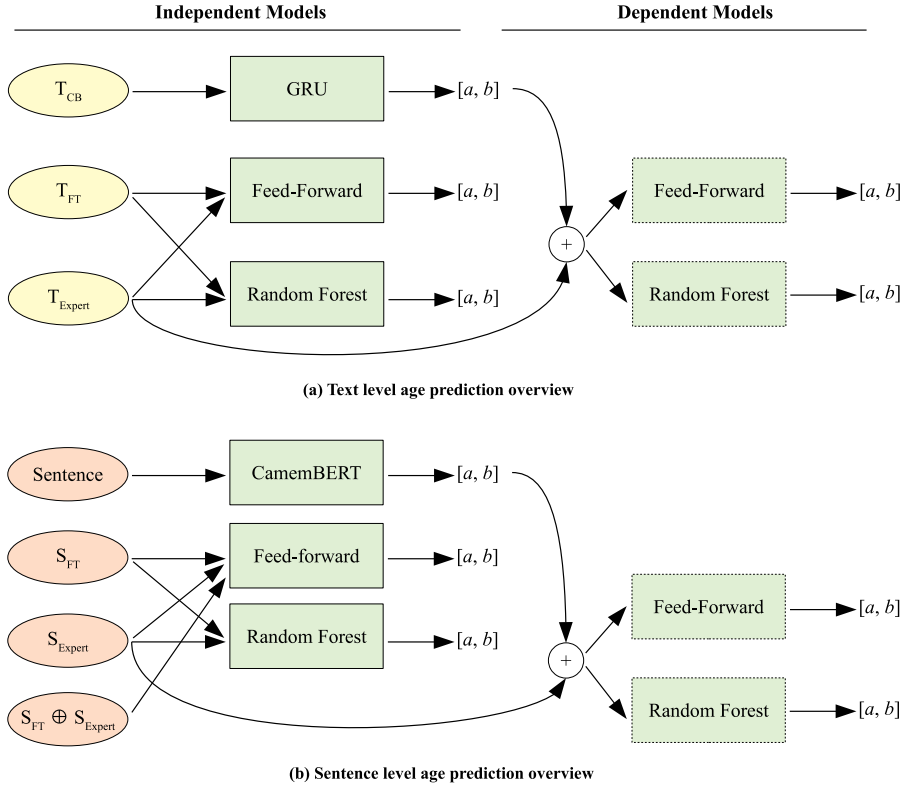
Independent Models

Dependent Models

$T_{CB}$

GRU

$[a, b]$

$T_{FT}$

Feed-Forward

$[a, b]$

$T_{Expert}$

Random Forest

$[a, b]$

$+$

Feed-Forward

$[a, b]$

Random Forest

$[a, b]$

(a) Text level age prediction overview

Sentence

CamemBERT

$[a, b]$

$S_{FT}$

Feed-forward

$[a, b]$

$S_{Expert}$

Random Forest

$[a, b]$

$S_{FT} \oplus S_{Expert}$

$+$

Feed-Forward

$[a, b]$

Random Forest

$[a, b]$

(b) Sentence level age prediction overview